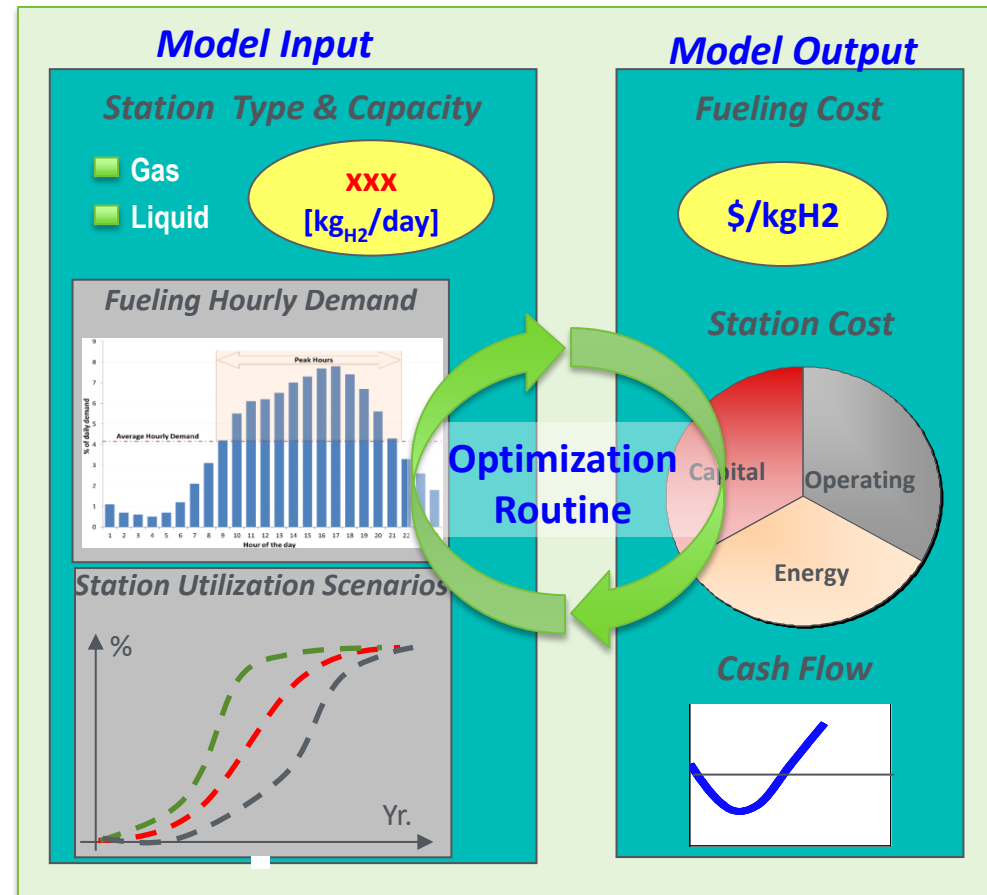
Model Input

Model Output

Station Type & Capacity

Gas

Liquid

xxx
[$kg_{H2}$/day]

Fueling Cost

$/kgH2

Fueling Hourly Demand

Peak Hours

Average Hourly Demand

% of daily demand

0 1 2 3 4 5 6 7 8 9

1 2 3 4 5 6 7 8 9 10 11 12 13 14 15 16 17 18 19 20 21 22

Hour of the day

Station Cost

Optimization Routine

Capital

Operating

Energy

Station Utilization Scenarios

%

Yr.

Cash Flow